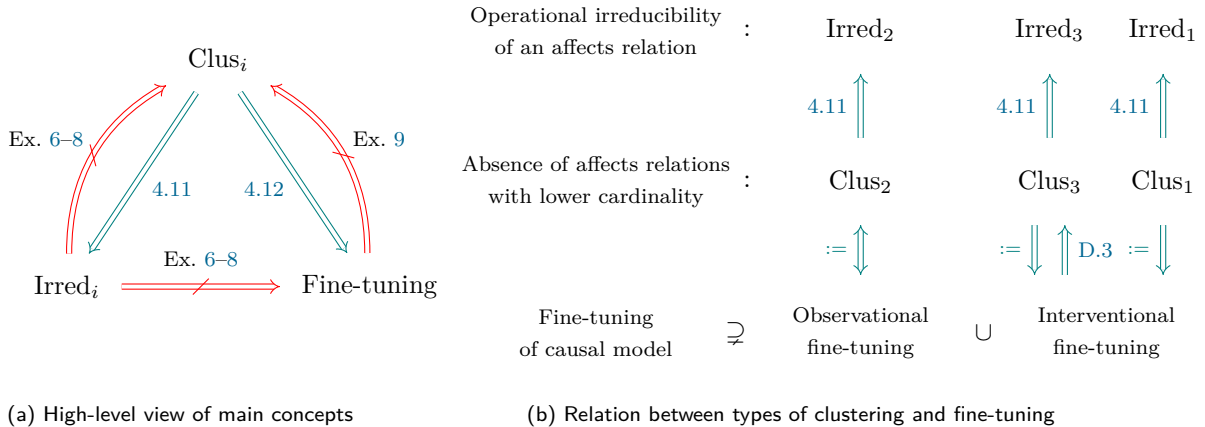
Clus$_i$

Ex. 6–8

4.11

4.12

Ex. 9

Irred$_i$

Ex. 6–8

Fine-tuning

(a) High-level view of main concepts

Operational irreducibility of an affects relation : Irred$_2$ Irred$_3$ Irred$_1$

4.11 4.11 4.11

Absence of affects relations with lower cardinality : Clus$_2$ Clus$_3$ Clus$_1$

:= := D.3 :=

Fine-tuning of causal model $\supsetneq$ Observational fine-tuning $\cup$ Interventional fine-tuning

(b) Relation between types of clustering and fine-tuning